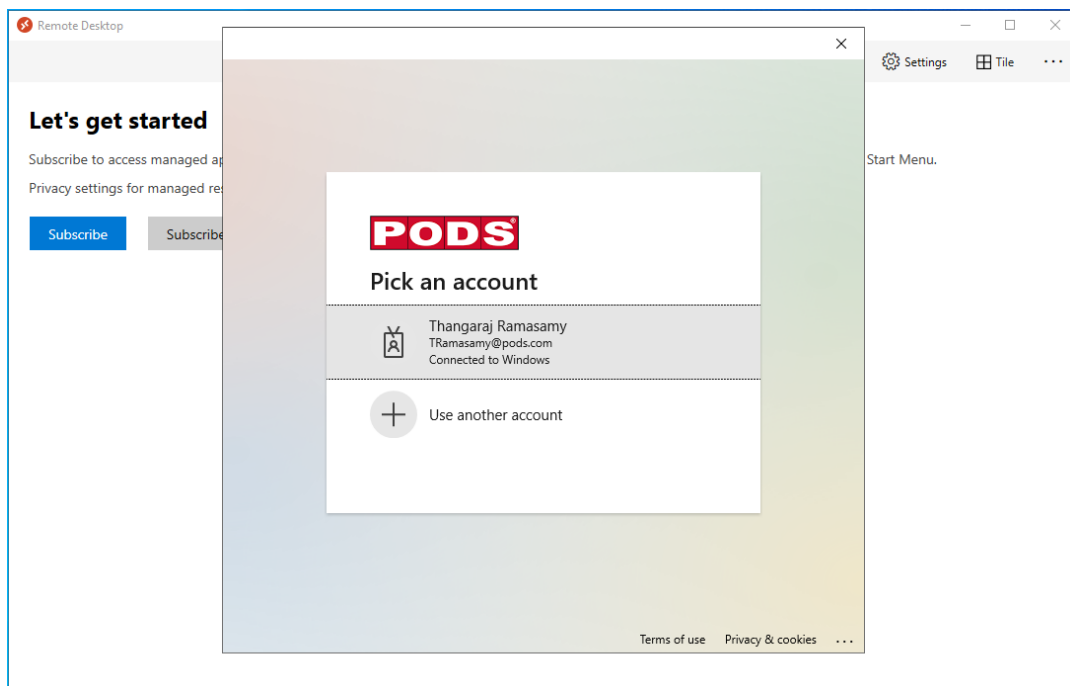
Remote Desktop

Settings Tile ...

Let's get started

Subscribe to access managed ap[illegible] Start Menu.

Privacy settings for managed re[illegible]

Subscribe

Subscribe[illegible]

PODS®

Pick an account

Thangaraj Ramasamy
TRamasamy@pods.com
Connected to Windows

Use another account

Terms of use Privacy & cookies ...